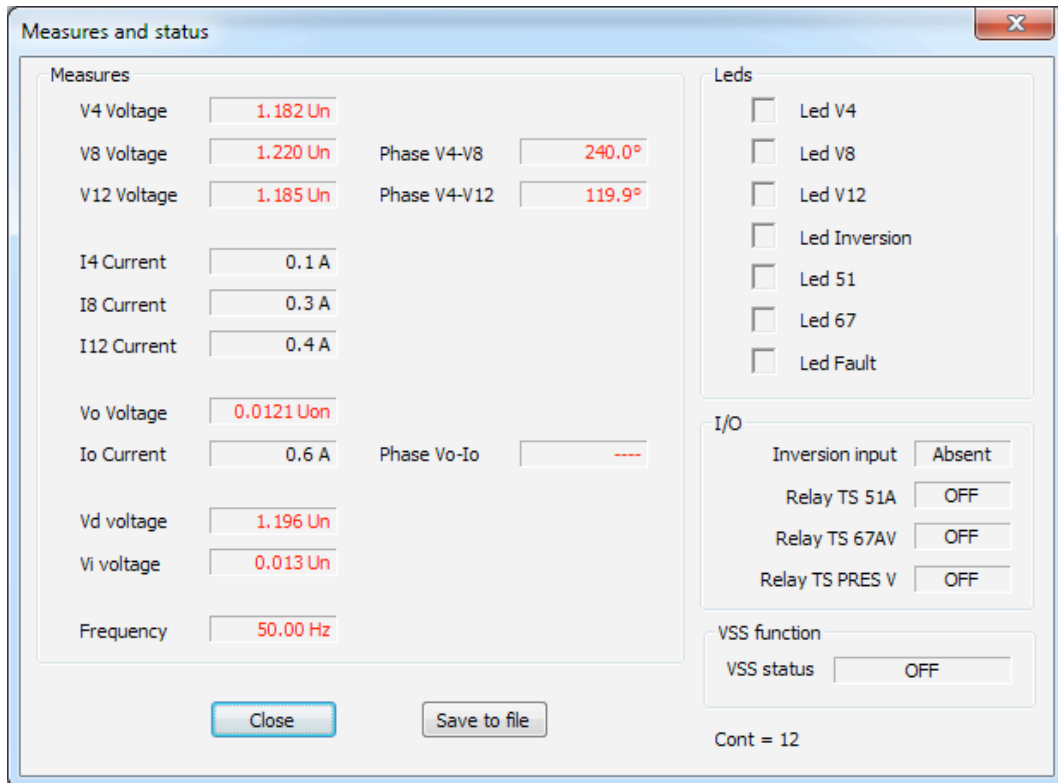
Measures and status

Measures

V4 Voltage 1.182 Un

V8 Voltage 1.220 Un Phase V4-V8 240.0°

V12 Voltage 1.185 Un Phase V4-V12 119.9°

I4 Current 0.1 A

I8 Current 0.3 A

I12 Current 0.4 A

Vo Voltage 0.0121 Uon

Io Current 0.6 A Phase Vo-Io ----

Vd voltage 1.196 Un

Vi voltage 0.013 Un

Frequency 50.00 Hz

Leds

Led V4

Led V8

Led V12

Led Inversion

Led 51

Led 67

Led Fault

I/O

Inversion input Absent

Relay TS 51A OFF

Relay TS 67AV OFF

Relay TS PRES V OFF

VSS function

VSS status OFF

Close

Save to file

Cont = 12